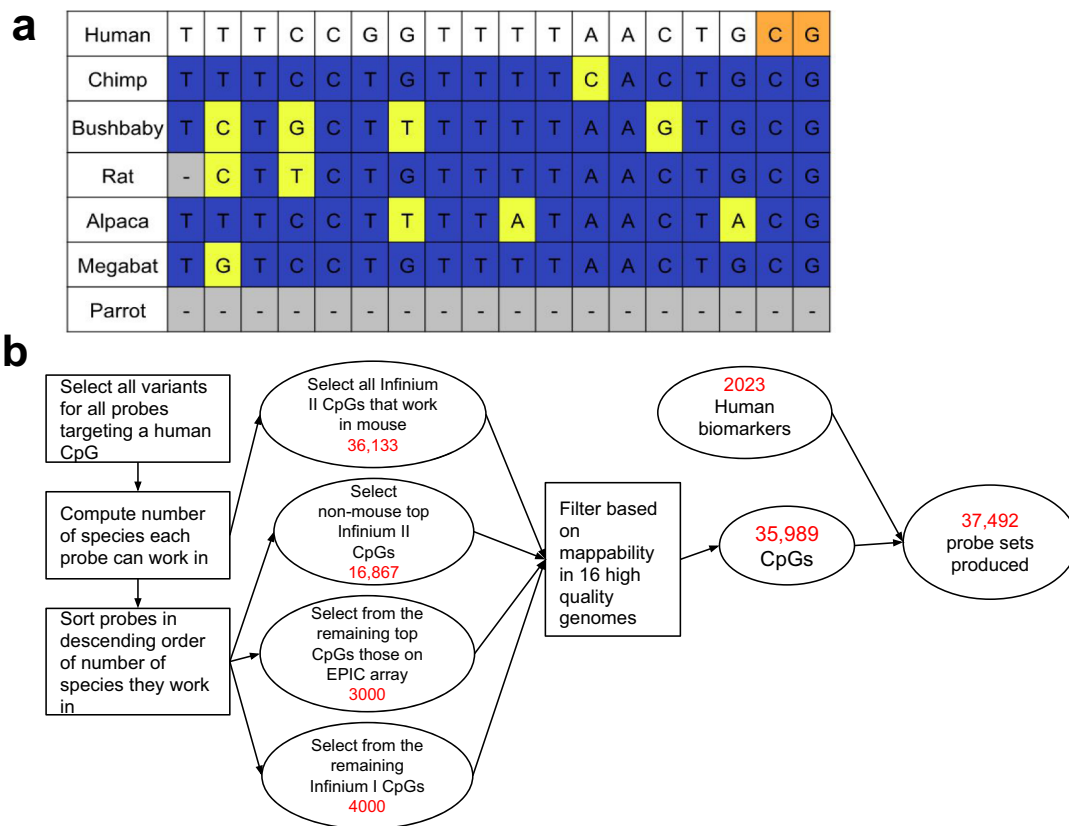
a

| Human | T | T | T | C | C | G | G | T | T | T | T | A | A | C | T | G | C | G |
|---|---|---|---|---|---|---|---|---|---|---|---|---|---|---|---|---|---|---|
| Chimp | T | T | T | C | C | T | G | T | T | T | T | C | A | C | T | G | C | G |
| Bushbaby | T | C | T | G | C | T | T | T | T | T | T | A | A | G | T | G | C | G |
| Rat | - | C | T | T | C | T | G | T | T | T | T | A | A | C | T | G | C | G |
| Alpaca | T | T | T | C | C | T | T | T | T | A | T | A | A | C | T | A | C | G |
| Megabat | T | G | T | C | C | T | G | T | T | T | T | A | A | C | T | G | C | G |
| Parrot | - | - | - | - | - | - | - | - | - | - | - | - | - | - | - | - | - | - |

b

Select all variants for all probes targeting a human CpG

Compute number of species each probe can work in

Sort probes in descending order of number of species they work in

Select all Infinium II CpGs that work in mouse 36,133

Select non-mouse top Infinium II CpGs 16,867

Select from the remaining top CpGs those on EPIC array 3000

Select from the remaining Infinium I CpGs 4000

Filter based on mappability in 16 high quality genomes

35,989 CpGs

2023 Human biomarkers

37,492 probe sets produced